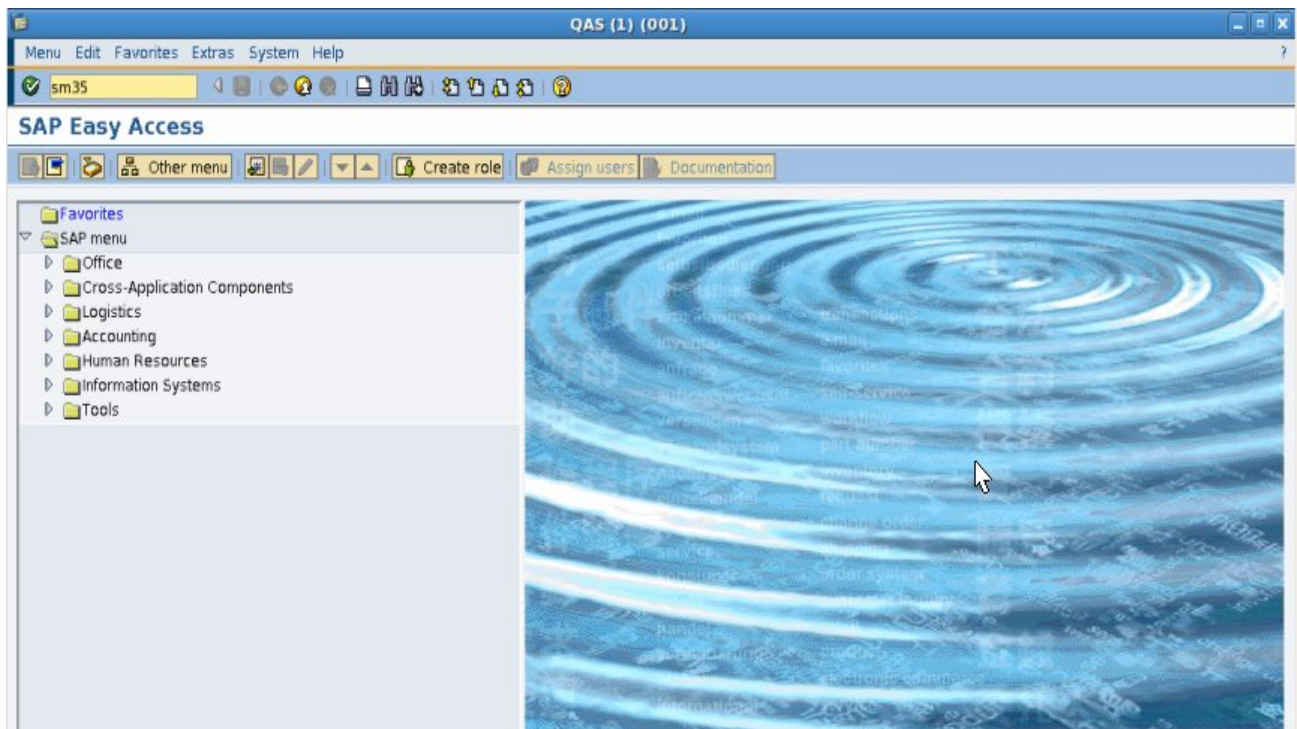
QAS (1) (001)

Menu Edit Favorites Extras System Help

sm35

SAP Easy Access

Other menu Create role Assign users Documentation

Favorites
SAP menu
Office
Cross-Application Components
Logistics
Accounting
Human Resources
Information Systems
Tools